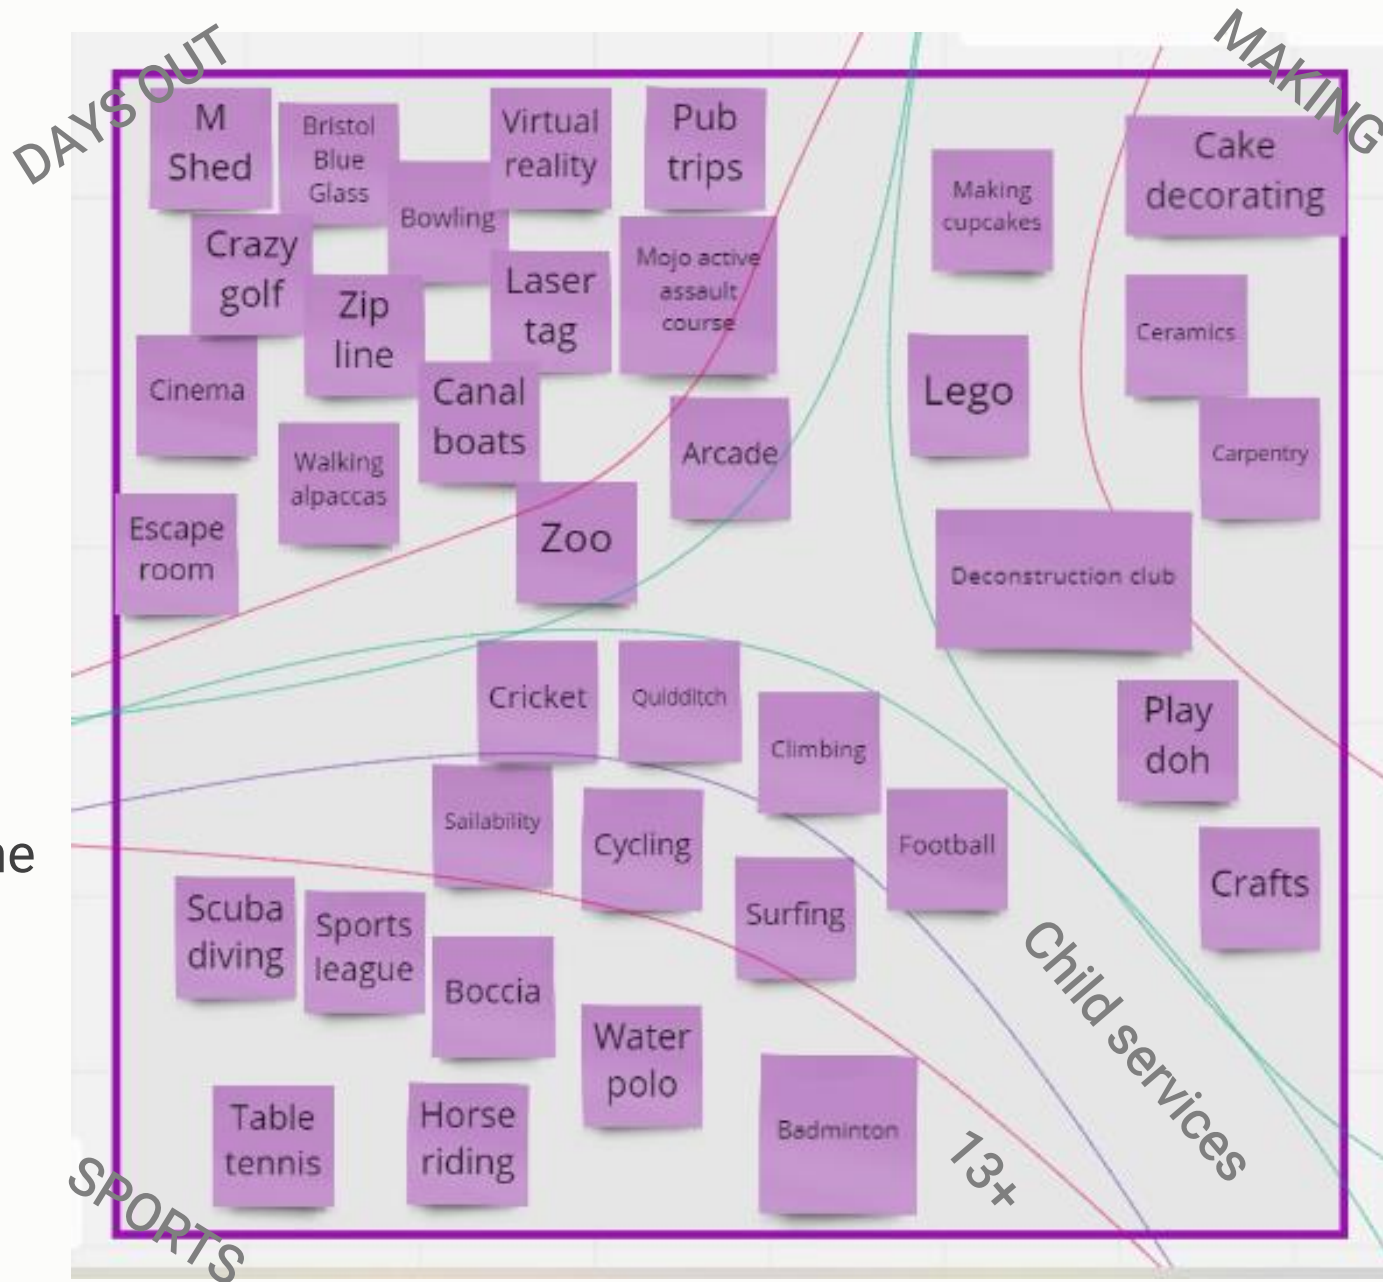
DAYS OUT

M Shed

Bristol Blue Glass

Bowling

Virtual reality

Pub trips

Crazy golf

Zip line

Laser tag

Mojo active assault course

Cinema

Canal boats

Walking alpaccas

Arcade

Escape room

Zoo

MAKING

Making cupcakes

Cake decorating

Ceramics

Lego

Carpentry

Deconstruction club

Play doh

Crafts

Cricket

Quidditch

Climbing

Sailability

Cycling

Football

Surfing

Scuba diving

Sports league

Boccia

Water polo

Table tennis

Horse riding

Badminton

13+

Child services

SPORTS

ne